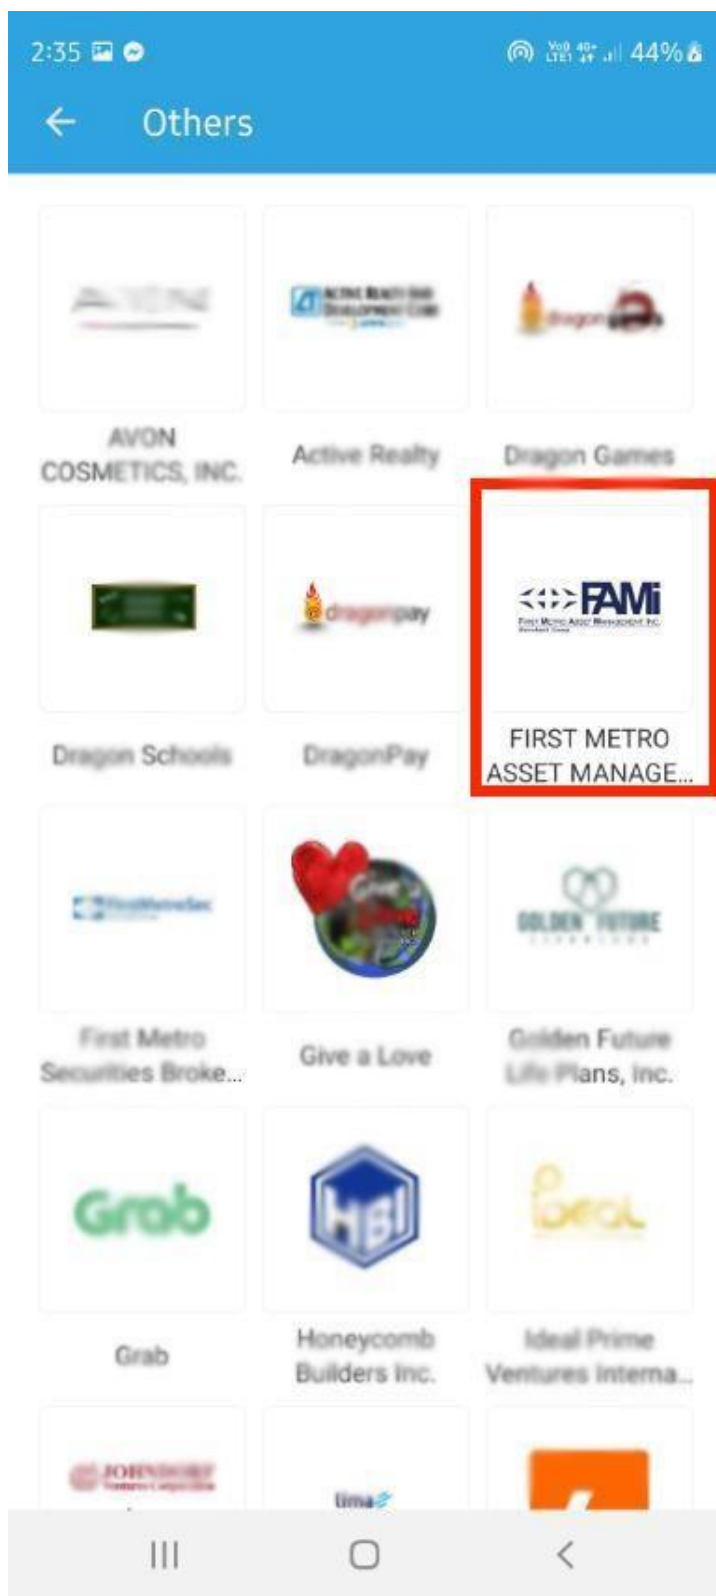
2:35 44%

Others

AVON
AVON COSMETICS, INC.

Active Realty

dragon
Dragon Games

Dragon Schools

dragonpay
DragonPay

FAMi
First Metro Asset Management Inc.
FIRST METRO ASSET MANAGE...

FirstMetroSec
First Metro Securities Broke...

Give a Love

GOLDEN FUTURE
Golden Future Life Plans, Inc.

Grab
Grab

HBI
Honeycomb Builders Inc.

Ideal
Ideal Prime Ventures Interna...

JOHNDORF

tima